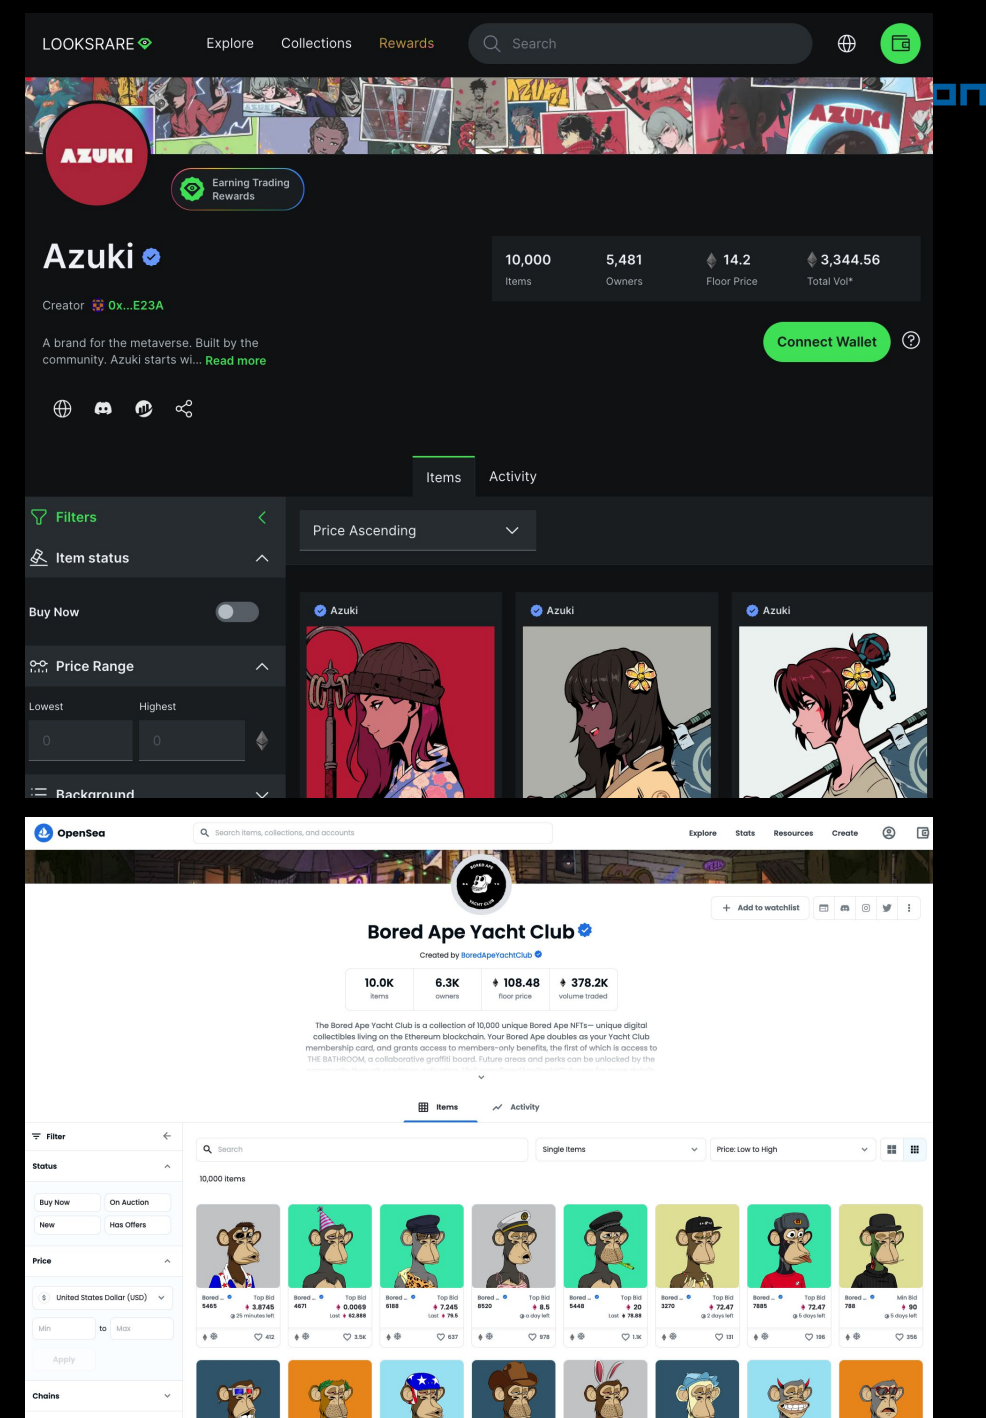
LOOKSRARE

Explore Collections Rewards Search

AZUKI

Earning Trading Rewards

Azuki

Creator 0x...E23A

A brand for the metaverse. Built by the community. Azuki starts wi... Read more

| 10,000 | 5,481 | 14.2 | 3,344.56 |
|---|---|---|---|
| Items | Owners | Floor Price | Total Vol* |

Connect Wallet

Items Activity

Filters

Item status

Buy Now

Price Range

Lowest Highest

0 0

Background

Price Ascending

Azuki Azuki Azuki

OpenSea

Search items, collections, and accounts

Explore Stats Resources Create

Add to watchlist

Bored Ape Yacht Club

Created by BoredApeYachtClub

| 10.0K | 6.3K | 108.48 | 378.2K |
|---|---|---|---|
| items | owners | floor price | volume traded |

The Bored Ape Yacht Club is a collection of 10,000 unique Bored Ape NFTs— unique digital collectibles living on the Ethereum blockchain. Your Bored Ape doubles as your Yacht Club membership card, and grants access to members-only benefits, the first of which is access to THE BATHROOM, a collaborative graffiti board. Future areas and perks can be unlocked by the

Items Activity

Filter

Status

Buy Now On Auction

New Has Offers

Price

United States Dollar (USD)

Min to Max

Apply

Chains

Search

Single items

Price: Low to High

10,000 items

Bored ... 5465 Top Bid 3.8745 25 minutes left 412
Bored ... 4671 Top Bid 0.0069 Last 62.888 3.5K
Bored ... 6188 Top Bid 7.245 Last 79.5 637
Bored ... 8520 Top Bid 8.5 a day left 978
Bored ... 5448 Top Bid 20 Last 79.88 1.1K
Bored ... 3270 Top Bid 72.47 2 days left 131
Bored ... 7885 Top Bid 72.47 5 days left 196
Bored ... 788 Min Bid 90 5 days left 356